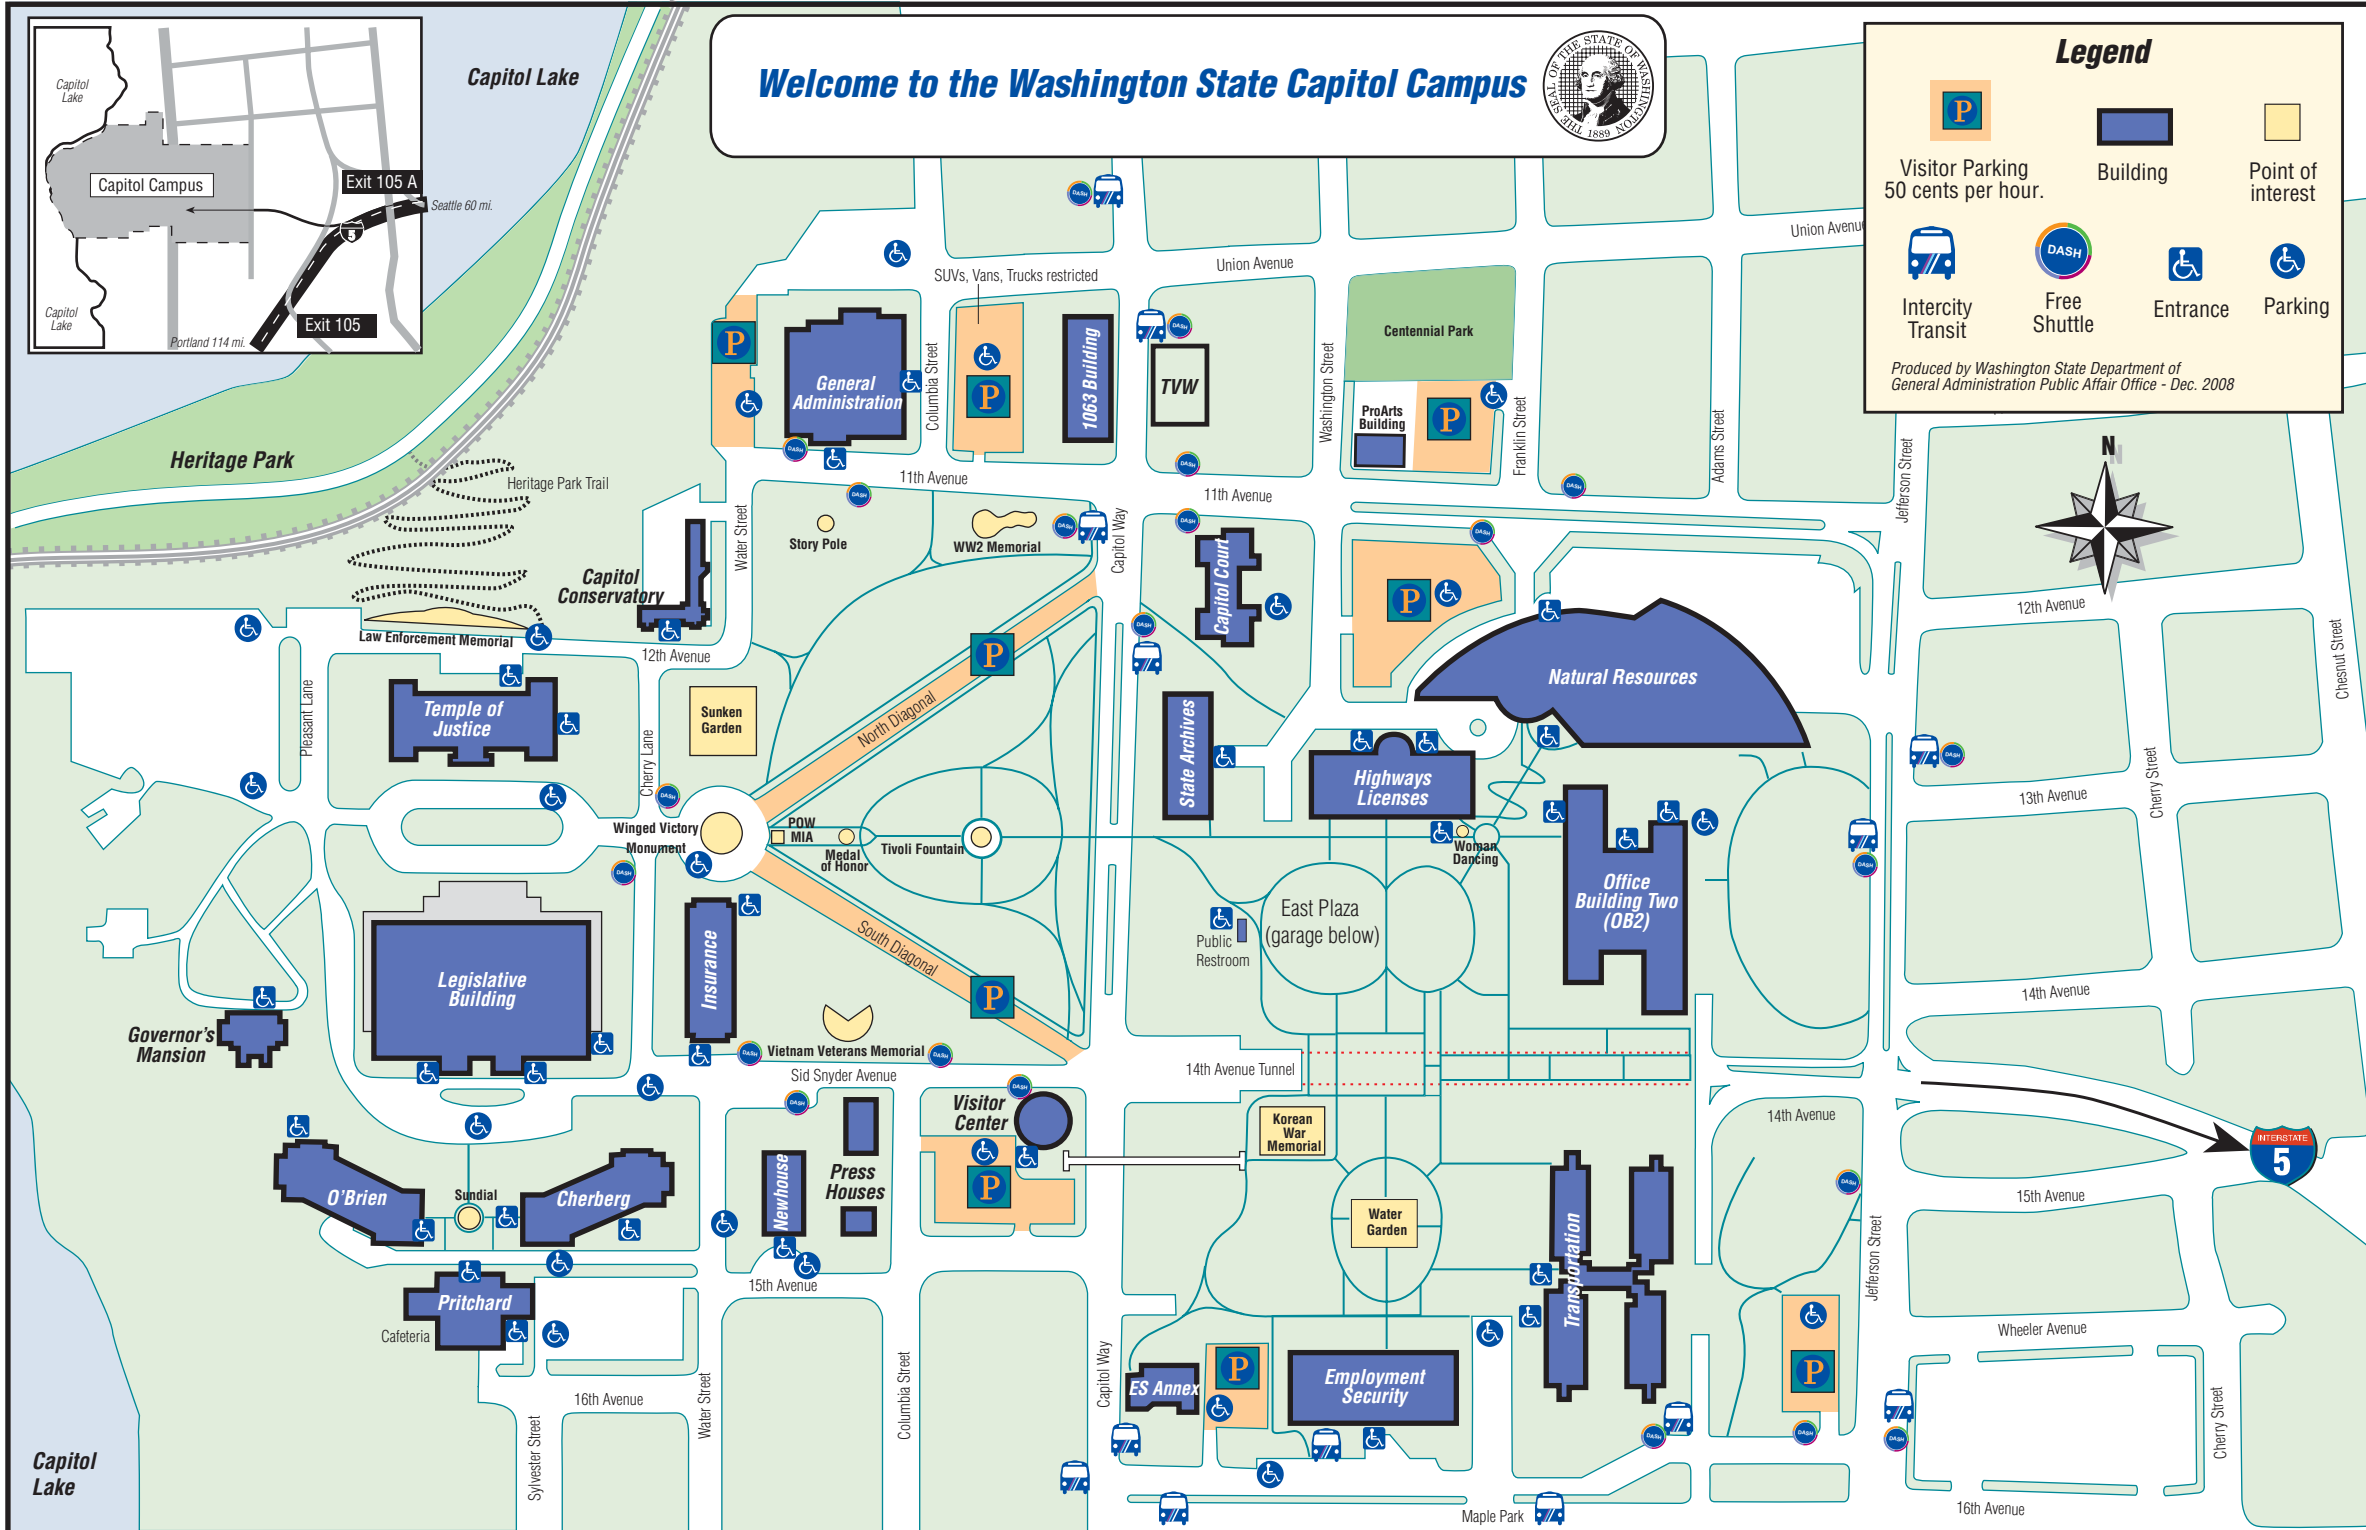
Capitol Lake
Capitol Campus
Exit 105 A
Seattle 60 mi.
Capitol Lake
Exit 105
Portland 114 mi.

Capitol Lake

Welcome to the Washington State Capitol Campus

THE SEAL OF THE STATE OF WASHINGTON 1889

Legend
P
Visitor Parking 50 cents per hour.
Building
Point of interest
Intercity Transit
DASH
Free Shuttle
Entrance
Parking
Produced by Washington State Department of General Administration Public Affair Office - Dec. 2008

Heritage Park
Heritage Park Trail
Capitol Conservatory
Law Enforcement Memorial
12th Avenue
Water Street
Story Pole
WW2 Memorial
11th Avenue
Capitol Way
SUVs, Vans, Trucks restricted
P
General Administration
Columbia Street
P
1063 Building
TVW
Union Avenue
Washington Street
Centennial Park
ProArts Building
P
Franklin Street
Adams Street
Union Avenue
Jefferson Street
N
11th Avenue
Capitol Court
P
12th Avenue
Natural Resources
Chesnut Street
Pleasant Lane
Temple of Justice
Cherry Lane
Sunken Garden
North Diagonal
P
State Archives
Highways Licenses
13th Avenue
Cherry Street
Winged Victory Monument
POW MIA
Medal of Honor
Tivoli Fountain
Woman Dancing
Office Building Two (OB2)
East Plaza (garage below)
Public Restroom
Legislative Building
Insurance
South Diagonal
P
14th Avenue
Governor's Mansion
Vietnam Veterans Memorial
Sid Snyder Avenue
14th Avenue Tunnel
Visitor Center
P
Korean War Memorial
14th Avenue
INTERSTATE 5
15th Avenue
O'Brien
Sundial
Cherberg
Newhouse
Press Houses
Water Garden
Transportation
Jefferson Street
15th Avenue
Pritchard
Cafeteria
Wheeler Avenue
ES Annex
P
Employment Security
P
16th Avenue
Sylvester Street
Water Street
Columbia Street
Capitol Way
Maple Park
Cherry Street
16th Avenue
Capitol Lake